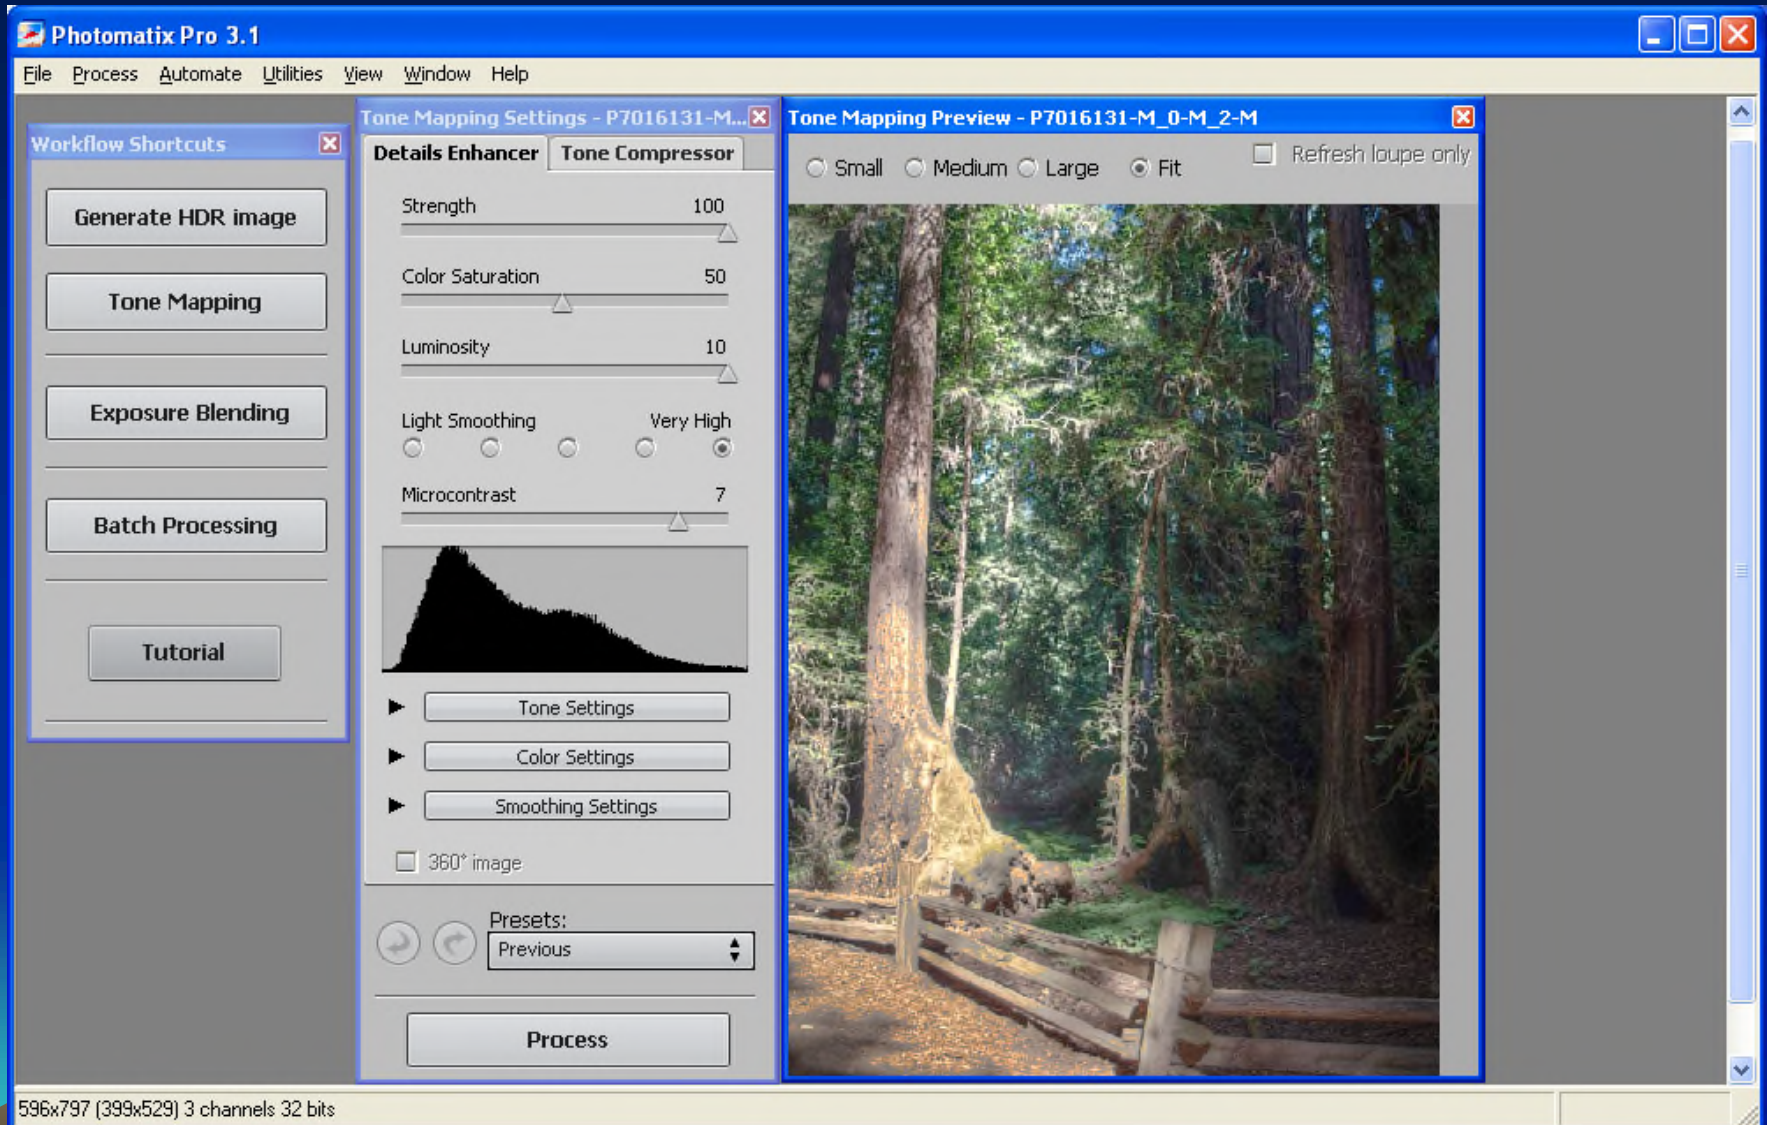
Photomatix Pro 3.1

File Process Automate Utilities View Window Help

Workflow Shortcuts

Generate HDR image

Tone Mapping

Exposure Blending

Batch Processing

Tutorial

Tone Mapping Settings - P7016131-M...

Details Enhancer Tone Compressor

Strength 100

Color Saturation 50

Luminosity 10

Light Smoothing Very High

Microcontrast 7

Tone Settings

Color Settings

Smoothing Settings

360° image

Presets:

Previous

Process

Tone Mapping Preview - P7016131-M_0-M_2-M

Small Medium Large Fit

Refresh loupe only

596x797 (399x529) 3 channels 32 bits